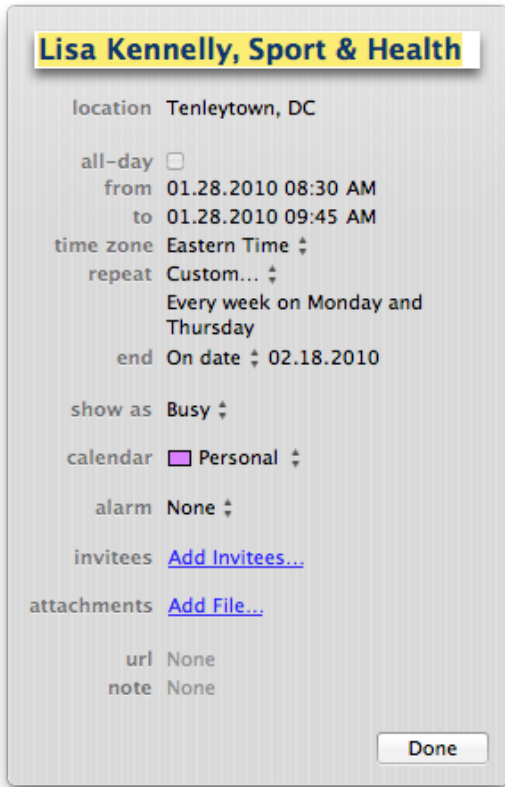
Lisa Kennelly, Sport & Health

location Tenleytown, DC

all-day
from 01.28.2010 08:30 AM
to 01.28.2010 09:45 AM
time zone Eastern Time
repeat Custom…
Every week on Monday and Thursday
end On date 02.18.2010

show as Busy

calendar Personal

alarm None

invitees Add Invitees…

attachments Add File…

url None
note None

Done